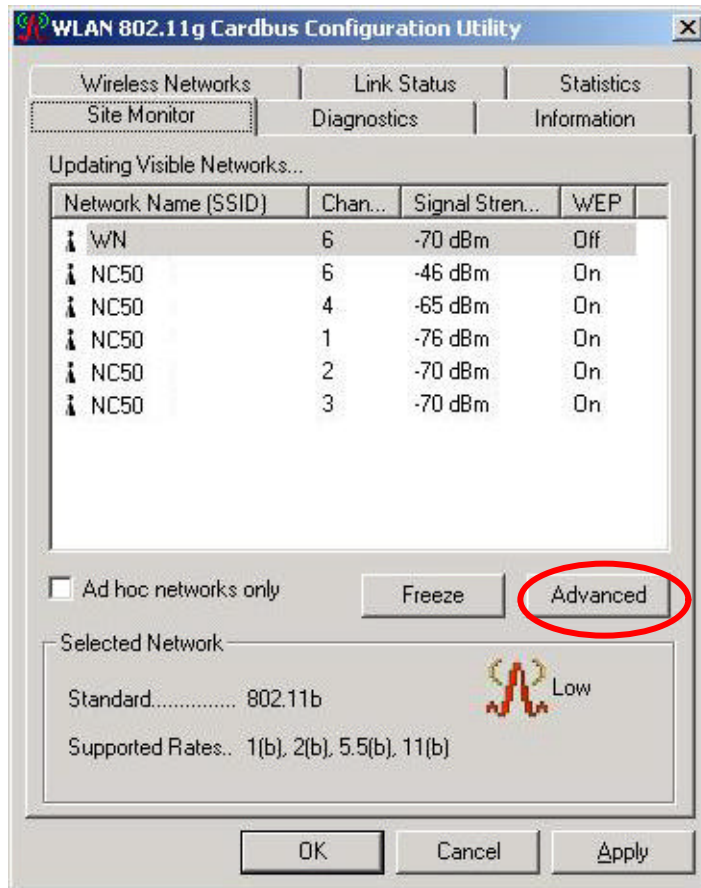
WLAN 802.11g Cardbus Configuration Utility

×

Wireless Networks | Link Status | Statistics

Site Monitor | Diagnostics | Information

Updating Visible Networks...

| Network Name (SSID) | Chan... | Signal Stren... | WEP |
|---|---|---|---|
| WN | 6 | -70 dBm | Off |
| NC50 | 6 | -46 dBm | On |
| NC50 | 4 | -65 dBm | On |
| NC50 | 1 | -76 dBm | On |
| NC50 | 2 | -70 dBm | On |
| NC50 | 3 | -70 dBm | On |

Ad hoc networks only

Freeze

Advanced

Selected Network

Standard.............. 802.11b

Low

Supported Rates.. 1(b), 2(b), 5.5(b), 11(b)

OK

Cancel

Apply